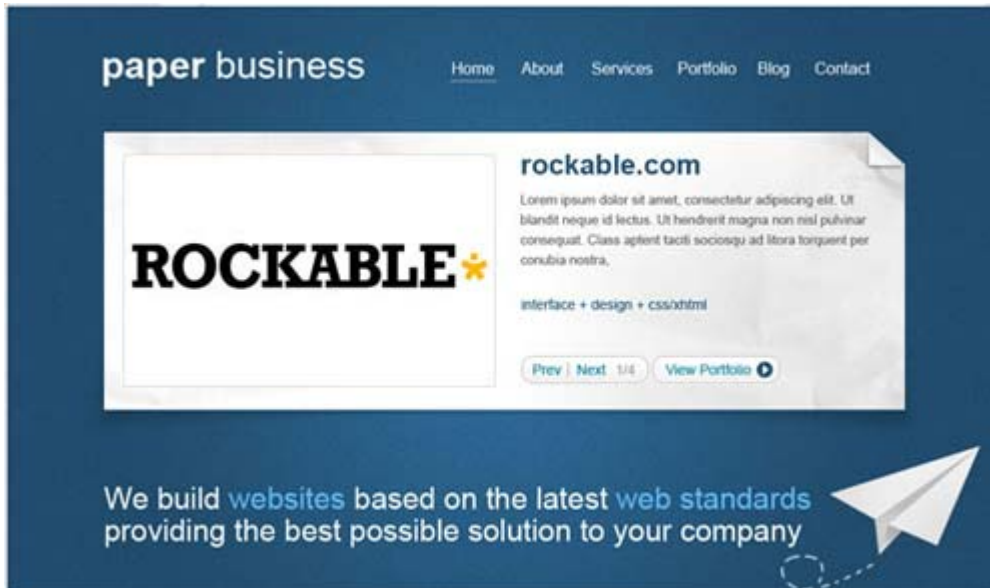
paper business

Home About Services Portfolio Blog Contact

ROCKABLE

rockable.com

Lorem ipsum dolor sit amet, consectetur adipiscing elit. Ut blandit neque id lectus. Ut hendrerit magna non nisl pulvinar consequat. Class aptent taciti sociosqu ad litora torquent per conubia nostra,

interface + design + css/xhtml

Prev | Next 1/4 View Portfolio

We build websites based on the latest web standards providing the best possible solution to your company